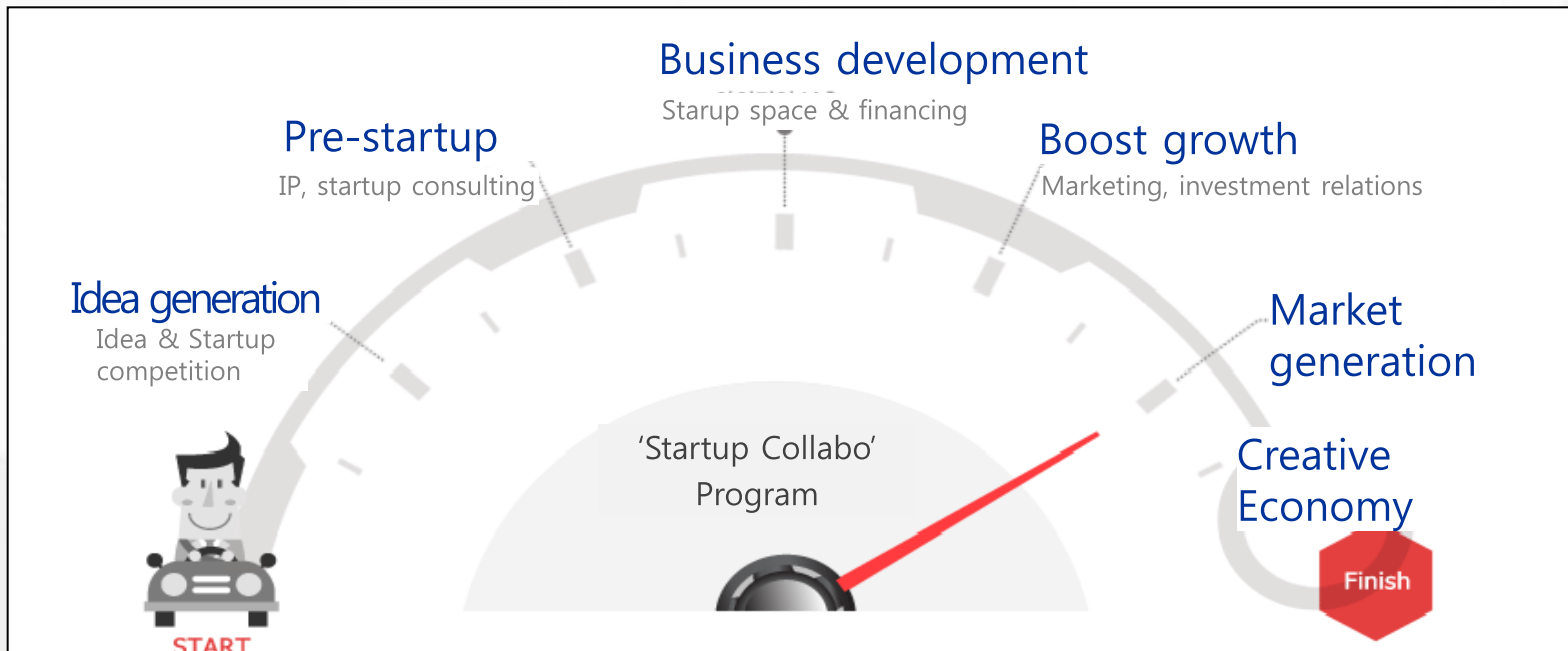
Business development
Starup space & financing

Pre-startup
IP, startup consulting

Boost growth
Marketing, investment relations

Idea generation
Idea & Startup competition

Market generation

'Startup Collabo' Program

Creative Economy

START

Finish